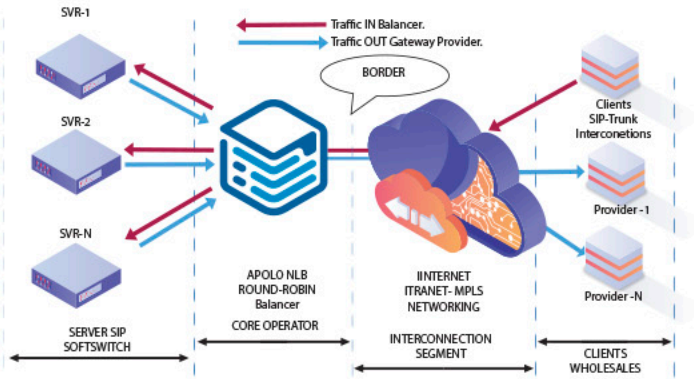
Traffic IN Balancer.
Traffic OUT Gateway Provider.

SVR-1

SVR-2

SVR-N

BORDER

Clients
SIP-Trunk
Interconetions

Provider - 1

Provider -N

APOLO NLB
ROUND-ROBIN
Balancer

IINTERNET
ITRANET- MPLS
NETWORKING

SERVER SIP
SOFTSWITCH

CORE OPERATOR

INTERCONNECTION
SEGMENT

CLIENTS
WHOLESALES